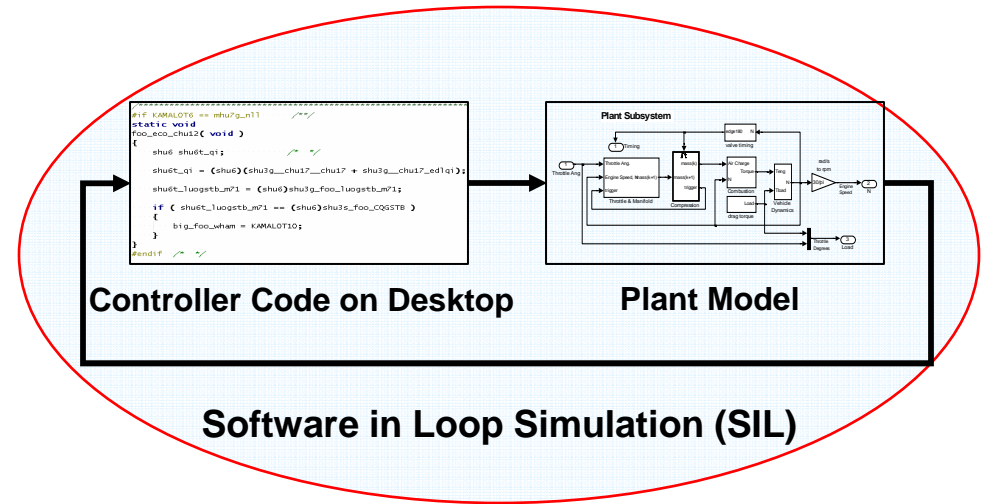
#if KAMALOT6 == mhu7g_n11 /**/
static void
foo_eco_chu12( void )
{
shu6 shu6t_qi; /* */

shu6t_qi = (shu6)(shu3g__chu17__chu17 + shu3g__chu17_edlqi);

shu6t_luogstb_m71 = (shu6)shu3g_foo_luogstb_m71;

if ( shu6t_luogstb_m71 == (shu6)shu3s_foo_CQGSTB )
{
big_foo_wham = KAMALOT10;
}
}
#endif /* */

Plant Subsystem

Timing
edge180 N
valve timing
Throttle Ang
Throttle Ang.
Engine Speed, N
mass(k+1)
trigger
Throttle & Manifold
mass(k)
mass(k+1)
trigger
Compression
Air Charge
Torque
N
Combustion
Teng
Tload
Vehicle Dynamics
Load
drag torque
rad/s to rpm
30/pi
Engine Speed
N
Throttle Degrees
Load

Controller Code on Desktop

Plant Model

Software in Loop Simulation (SIL)